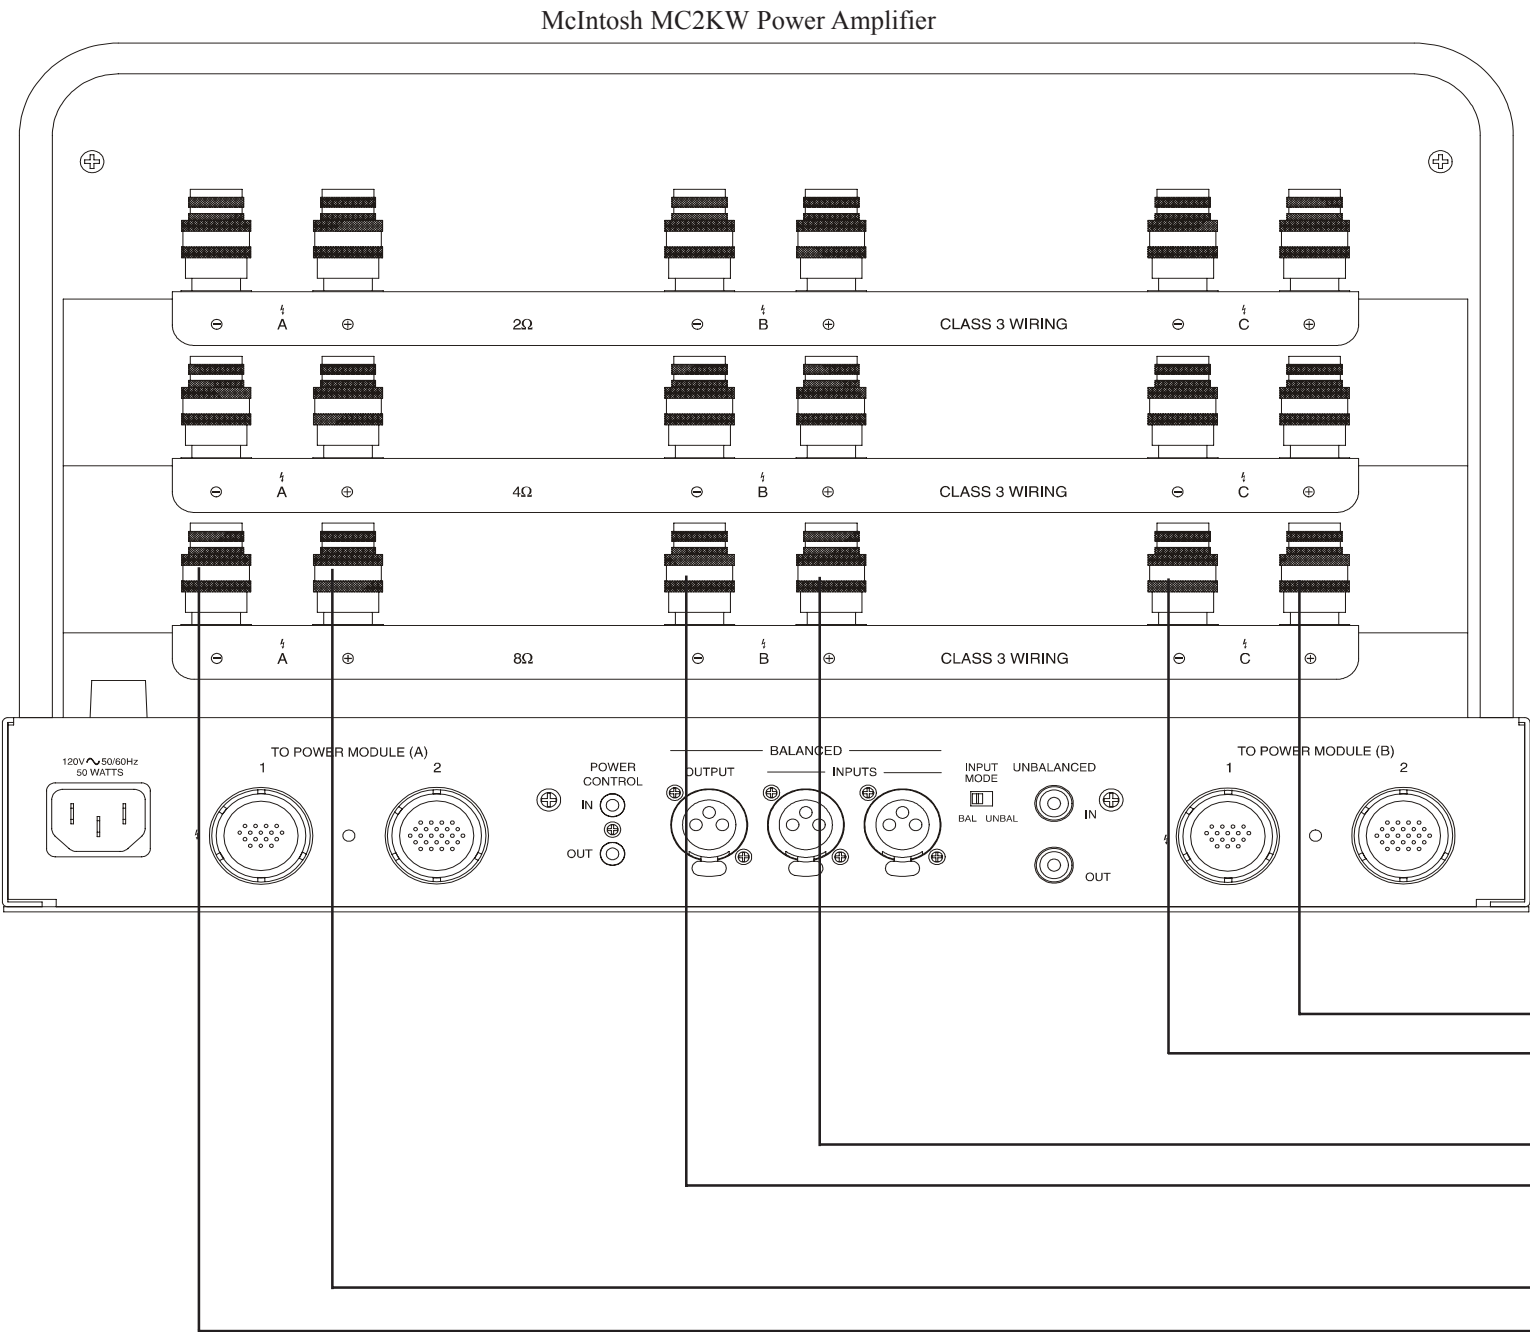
McIntosh MC2KW Power Amplifier

⊖ A ⊕ 2Ω ⊖ B ⊕ CLASS 3 WIRING ⊖ C ⊕

⊖ A ⊕ 4Ω ⊖ B ⊕ CLASS 3 WIRING ⊖ C ⊕

⊖ A ⊕ 8Ω ⊖ B ⊕ CLASS 3 WIRING ⊖ C ⊕

120V～50/60Hz
50 WATTS

TO POWER MODULE (A)
1 2

POWER CONTROL
IN
OUT

BALANCED
OUTPUT
INPUTS

INPUT MODE
BAL UNBAL

UNBALANCED
IN
OUT

TO POWER MODULE (B)
1 2